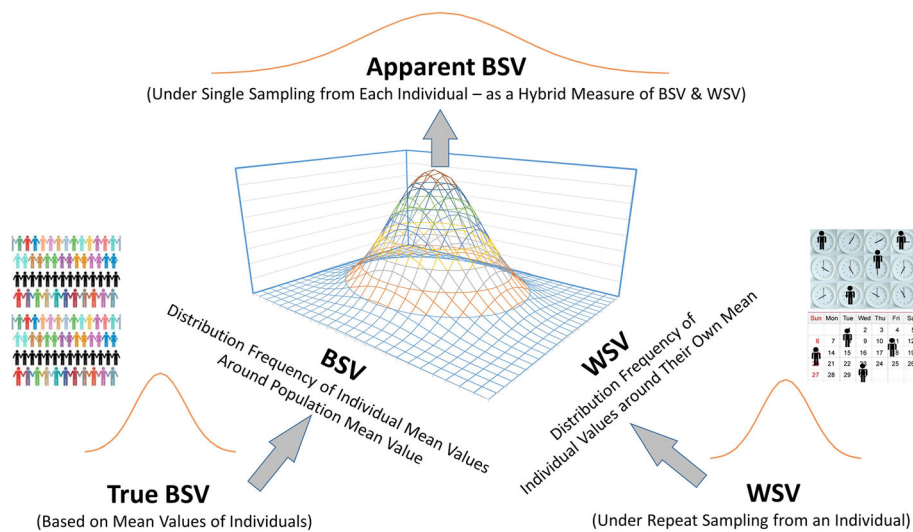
Apparent BSV
(Under Single Sampling from Each Individual – as a Hybrid Measure of BSV & WSV)

BSV
Distribution Frequency of Individual Mean Values Around Population Mean Value

WSV
Distribution Frequency of Individual Values around Their Own Mean

Sun Mon Tue Wed Thu Fri Sa
2 3 4 5
6 7 9 10 12
14 15 16 17 19
21 22 23 24 25 26
27 28 29

True BSV
(Based on Mean Values of Individuals)

WSV
(Under Repeat Sampling from an Individual)